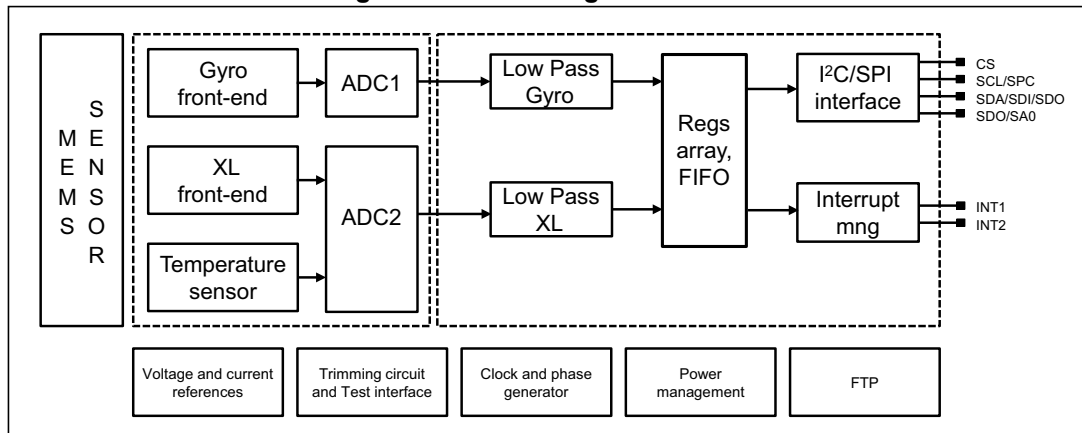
MEMS SENSOR

Gyro front-end

ADC1

XL front-end

ADC2

Temperature sensor

Low Pass Gyro

Low Pass XL

Regs array, FIFO

I$^2$C/SPI interface

Interrupt mng

CS
SCL/SPC
SDA/SDI/SDO
SDO/SA0

INT1
INT2

Voltage and current references

Trimming circuit and Test interface

Clock and phase generator

Power management

FTP